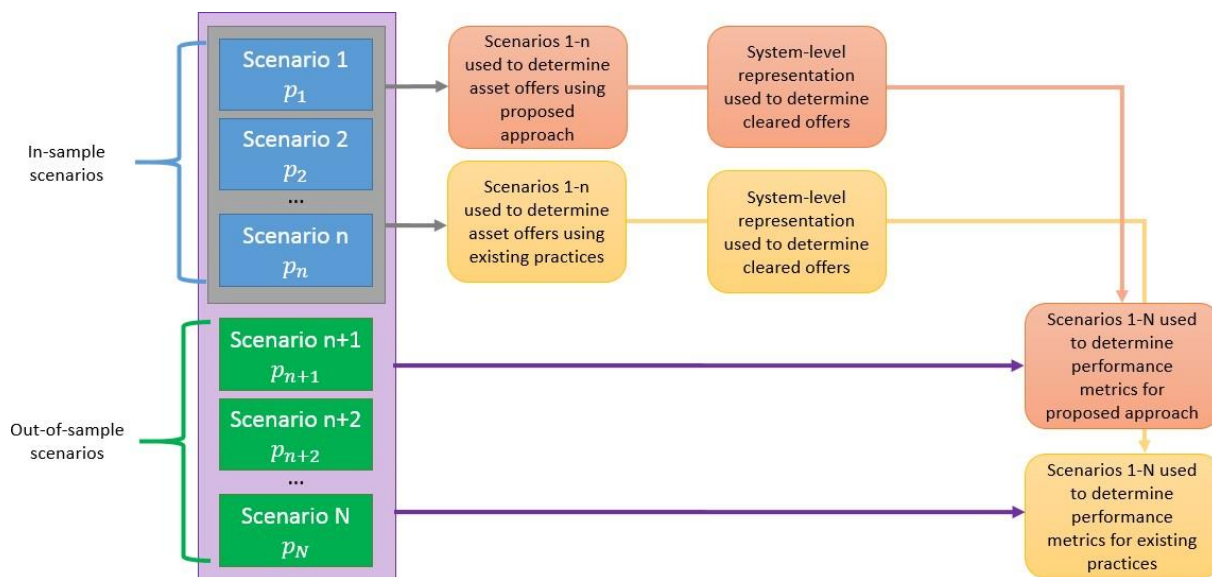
In-sample scenarios

Scenario 1
$p_1$

Scenario 2
$p_2$

...

Scenario n
$p_n$

Out-of-sample scenarios

Scenario n+1
$p_{n+1}$

Scenario n+2
$p_{n+2}$

...

Scenario N
$p_N$

Scenarios 1-n used to determine asset offers using proposed approach

System-level representation used to determine cleared offers

Scenarios 1-n used to determine asset offers using existing practices

System-level representation used to determine cleared offers

Scenarios 1-N used to determine performance metrics for proposed approach

Scenarios 1-N used to determine performance metrics for existing practices